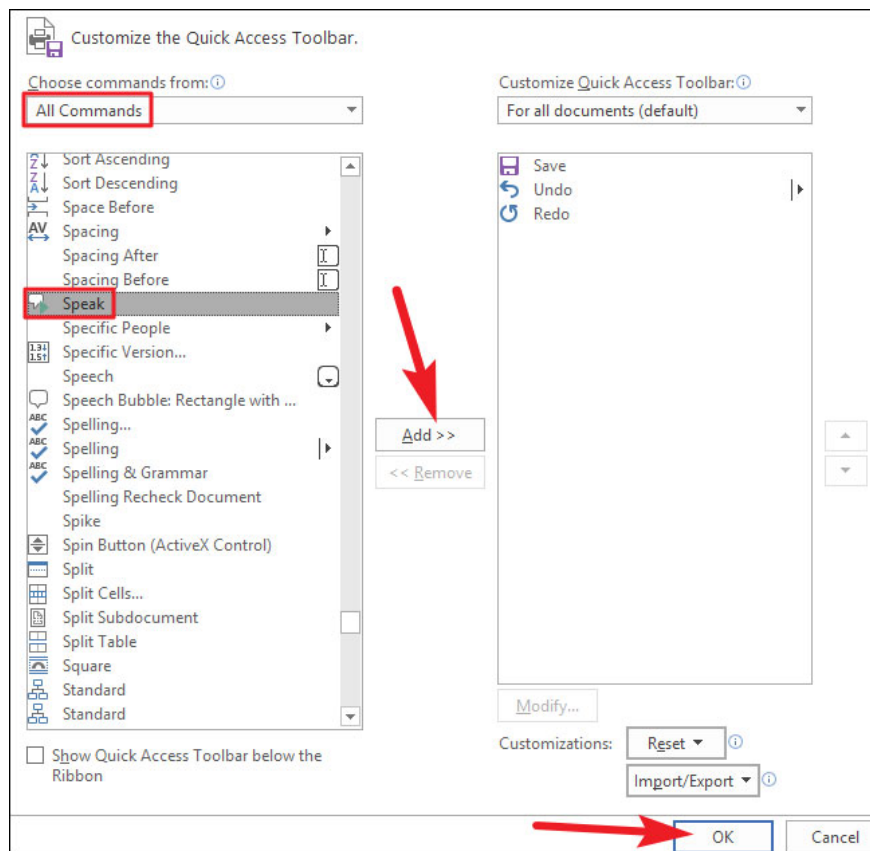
Customize the Quick Access Toolbar.

Choose commands from: ⓘ

All Commands

Sort Ascending
Sort Descending
Space Before
Spacing
Spacing After
Spacing Before
Speak
Specific People
Specific Version...
Speech
Speech Bubble: Rectangle with ...
Spelling...
Spelling
Spelling & Grammar
Spelling Recheck Document
Spike
Spin Button (ActiveX Control)
Split
Split Cells...
Split Subdocument
Split Table
Square
Standard
Standard

Show Quick Access Toolbar below the Ribbon

Add >>
<< Remove

Customize Quick Access Toolbar: ⓘ

For all documents (default)

Save
Undo
Redo

Modify...

Customizations: Reset ▾ ⓘ

Import/Export ▾ ⓘ

OK
Cancel